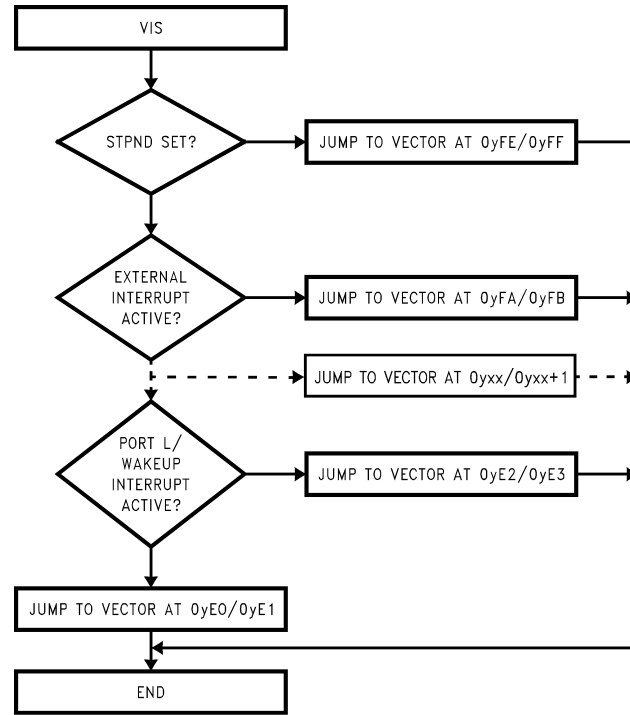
VIS

STPND SET?

JUMP TO VECTOR AT 0yFE/0yFF

EXTERNAL INTERRUPT ACTIVE?

JUMP TO VECTOR AT 0yFA/0yFB

JUMP TO VECTOR AT 0yxx/0yxx+1

PORT L/ WAKEUP INTERRUPT ACTIVE?

JUMP TO VECTOR AT 0yE2/0yE3

JUMP TO VECTOR AT 0yE0/0yE1

END